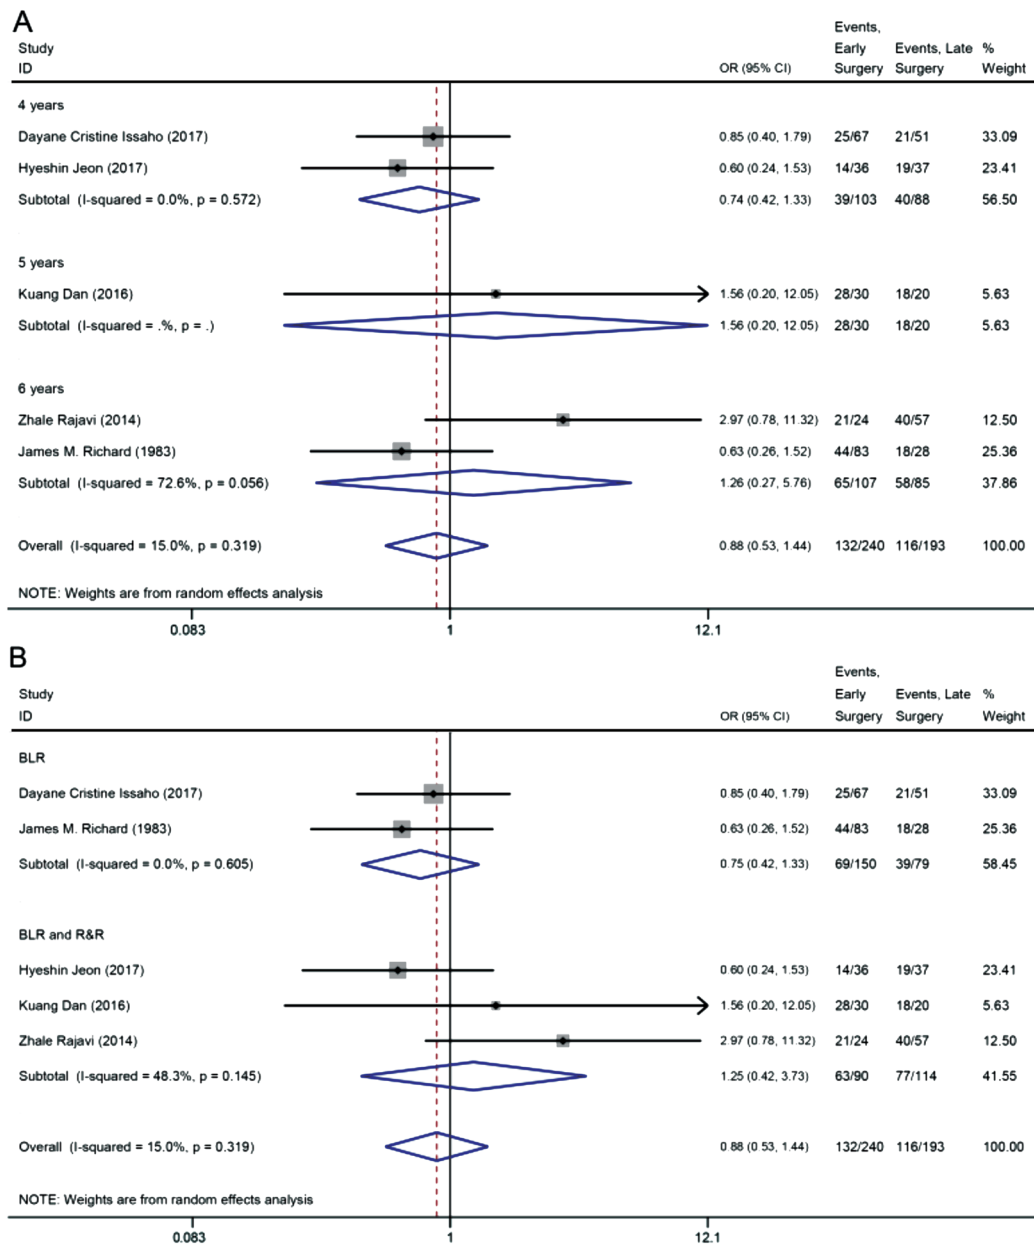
A

| Study ID | OR (95% CI) | Events, Early Surgery | Events, Late Surgery | % Weight |
|---|---|---|---|---|
| 4 years | | | | |
| Dayane Cristine Issaho (2017) | 0.85 (0.40, 1.79) | 25/67 | 21/51 | 33.09 |
| Hyeshin Jeon (2017) | 0.60 (0.24, 1.53) | 14/36 | 19/37 | 23.41 |
| Subtotal (I-squared = 0.0%, p = 0.572) | 0.74 (0.42, 1.33) | 39/103 | 40/88 | 56.50 |
| 5 years | | | | |
| Kuang Dan (2016) | 1.56 (0.20, 12.05) | 28/30 | 18/20 | 5.63 |
| Subtotal (I-squared = .%, p = .) | 1.56 (0.20, 12.05) | 28/30 | 18/20 | 5.63 |
| 6 years | | | | |
| Zhale Rajavi (2014) | 2.97 (0.78, 11.32) | 21/24 | 40/57 | 12.50 |
| James M. Richard (1983) | 0.63 (0.26, 1.52) | 44/83 | 18/28 | 25.36 |
| Subtotal (I-squared = 72.6%, p = 0.056) | 1.26 (0.27, 5.76) | 65/107 | 58/85 | 37.86 |
| Overall (I-squared = 15.0%, p = 0.319) | 0.88 (0.53, 1.44) | 132/240 | 116/193 | 100.00 |

NOTE: Weights are from random effects analysis

0.083 1 12.1

B

| Study ID | OR (95% CI) | Events, Early Surgery | Events, Late Surgery | % Weight |
|---|---|---|---|---|
| BLR | | | | |
| Dayane Cristine Issaho (2017) | 0.85 (0.40, 1.79) | 25/67 | 21/51 | 33.09 |
| James M. Richard (1983) | 0.63 (0.26, 1.52) | 44/83 | 18/28 | 25.36 |
| Subtotal (I-squared = 0.0%, p = 0.605) | 0.75 (0.42, 1.33) | 69/150 | 39/79 | 58.45 |
| BLR and R&R | | | | |
| Hyeshin Jeon (2017) | 0.60 (0.24, 1.53) | 14/36 | 19/37 | 23.41 |
| Kuang Dan (2016) | 1.56 (0.20, 12.05) | 28/30 | 18/20 | 5.63 |
| Zhale Rajavi (2014) | 2.97 (0.78, 11.32) | 21/24 | 40/57 | 12.50 |
| Subtotal (I-squared = 48.3%, p = 0.145) | 1.25 (0.42, 3.73) | 63/90 | 77/114 | 41.55 |
| Overall (I-squared = 15.0%, p = 0.319) | 0.88 (0.53, 1.44) | 132/240 | 116/193 | 100.00 |

NOTE: Weights are from random effects analysis

0.083 1 12.1